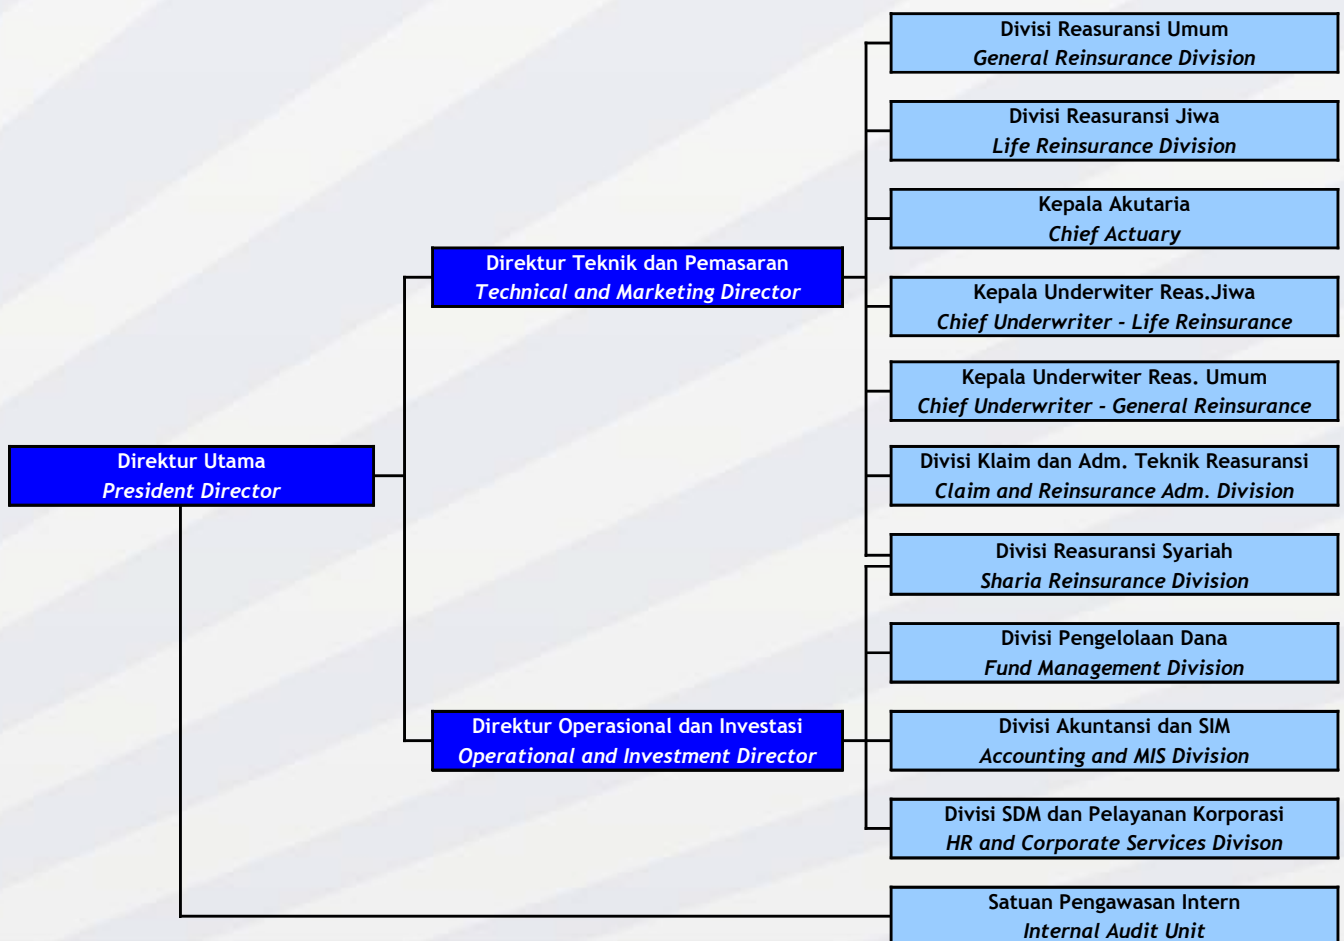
Direktur Utama
President Director

Direktur Teknik dan Pemasaran
Technical and Marketing Director

Direktur Operasional dan Investasi
Operational and Investment Director

Divisi Reasuransi Umum
General Reinsurance Division

Divisi Reasuransi Jiwa
Life Reinsurance Division

Kepala Akutaria
Chief Actuary

Kepala Underwiter Reas.Jiwa
Chief Underwriter - Life Reinsurance

Kepala Underwiter Reas. Umum
Chief Underwriter - General Reinsurance

Divisi Klaim dan Adm. Teknik Reasuransi
Claim and Reinsurance Adm. Division

Divisi Reasuransi Syariah
Sharia Reinsurance Division

Divisi Pengelolaan Dana
Fund Management Division

Divisi Akuntansi dan SIM
Accounting and MIS Division

Divisi SDM dan Pelayanan Korporasi
HR and Corporate Services Divison

Satuan Pengawasan Intern
Internal Audit Unit